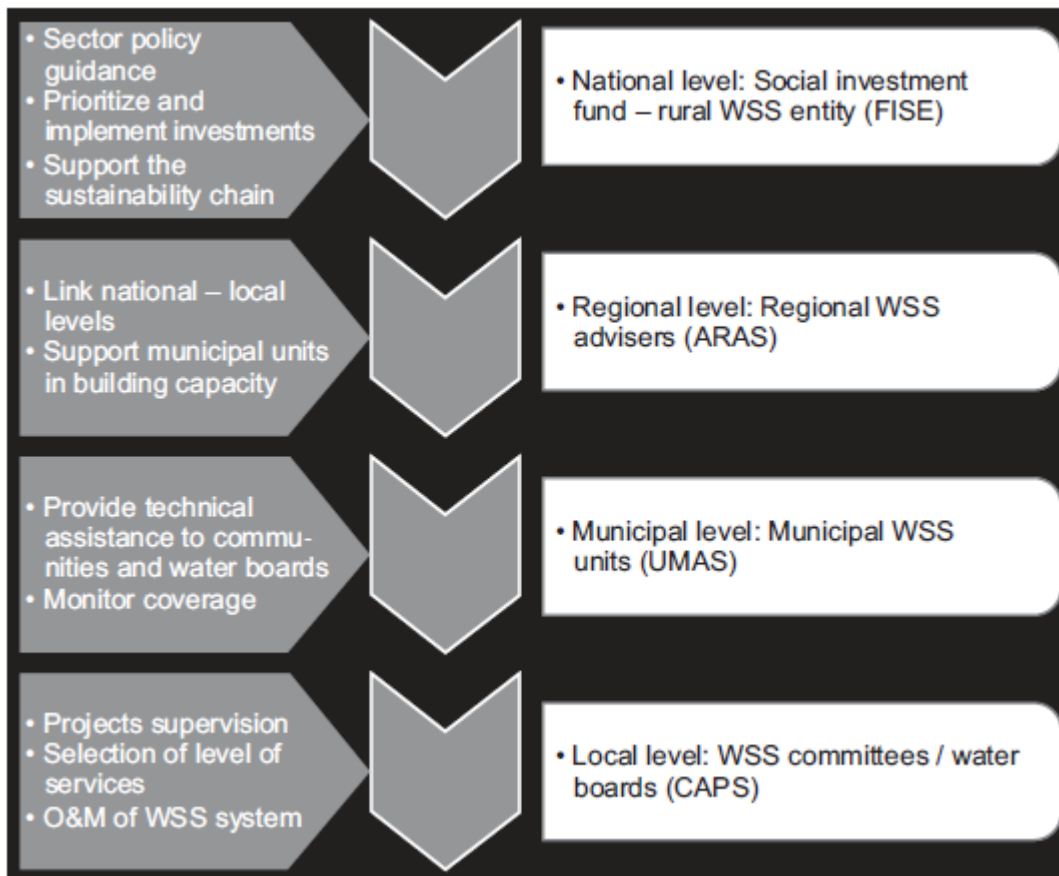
• Sector policy guidance
• Prioritize and implement investments
• Support the sustainability chain

• National level: Social investment fund – rural WSS entity (FISE)

• Link national – local levels
• Support municipal units in building capacity

• Regional level: Regional WSS advisers (ARAS)

• Provide technical assistance to communities and water boards
• Monitor coverage

• Municipal level: Municipal WSS units (UMAS)

• Projects supervision
• Selection of level of services
• O&M of WSS system

• Local level: WSS committees / water boards (CAPS)